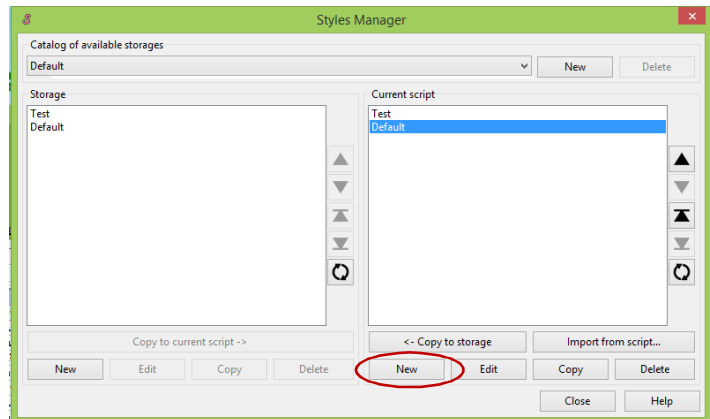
Styles Manager

Catalog of available storages

Default

New

Delete

Storage

Test
Default

Copy to current script ->

New

Edit

Copy

Delete

Current script

Test
Default

<- Copy to storage

Import from script...

New

Edit

Copy

Delete

Close

Help